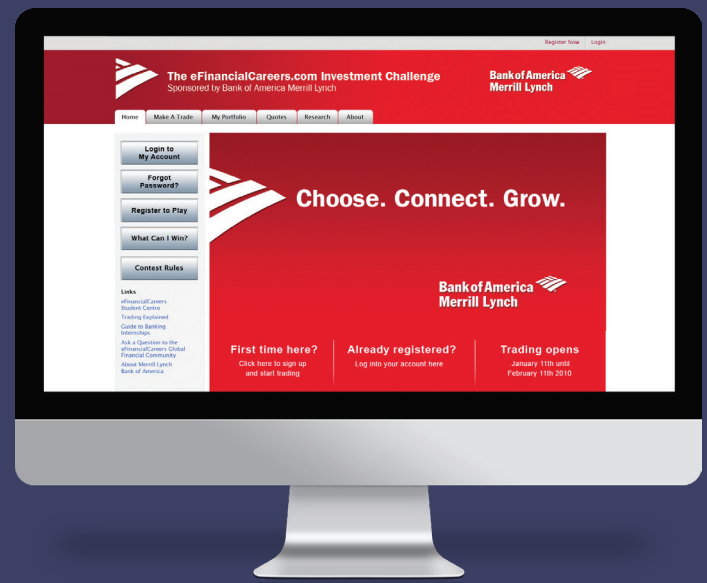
Register Now | Login

The eFinancialCareers.com Investment Challenge
Sponsored by Bank of America Merrill Lynch

Bank of America
Merrill Lynch

Home | Make A Trade | My Portfolio | Quotes | Research | About

Login to My Account

Forgot Password?

Register to Play

What Can I Win?

Contest Rules

Links
eFinancialCareers Student Centre
Trading Explained
Guide to Banking Internships
Ask a Question to the eFinancialCareers Global Financial Community
About Merrill Lynch Bank of America

Choose. Connect. Grow.

Bank of America
Merrill Lynch

First time here?
Click here to sign up and start trading

Already registered?
Log into your account here

Trading opens
January 11th until February 11th 2010